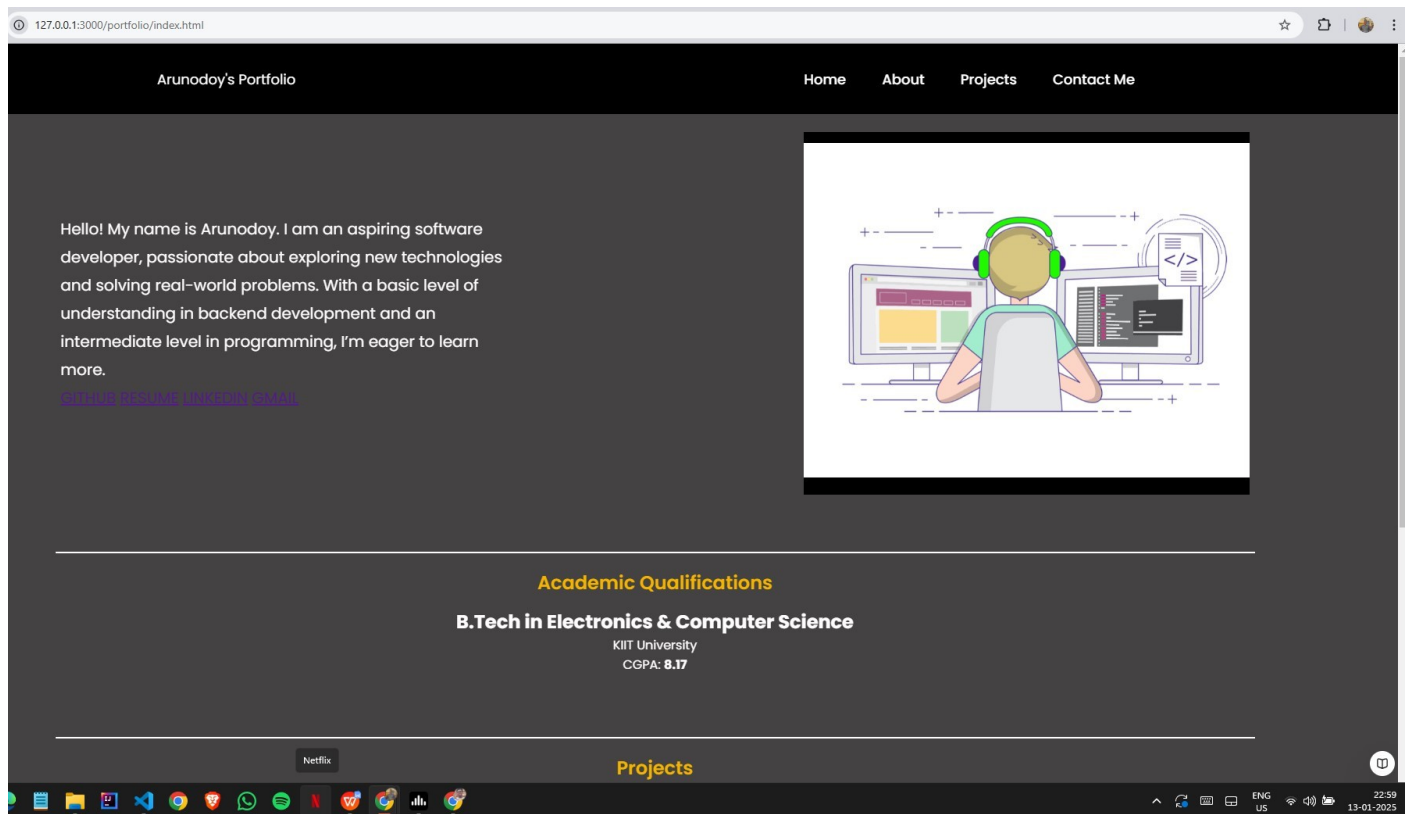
127.0.0.1:3000/portfolio/index.html

Arunodoy's Portfolio

Home About Projects Contact Me

Hello! My name is Arunodoy. I am an aspiring software developer, passionate about exploring new technologies and solving real-world problems. With a basic level of understanding in backend development and an intermediate level in programming, I'm eager to learn more.

GITHUB RESUME LINKEDIN GMAIL

</>

Academic Qualifications

B.Tech in Electronics & Computer Science

KIIT University

CGPA: 8.17

Netflix

Projects

ENG US

22:59
13-01-2025